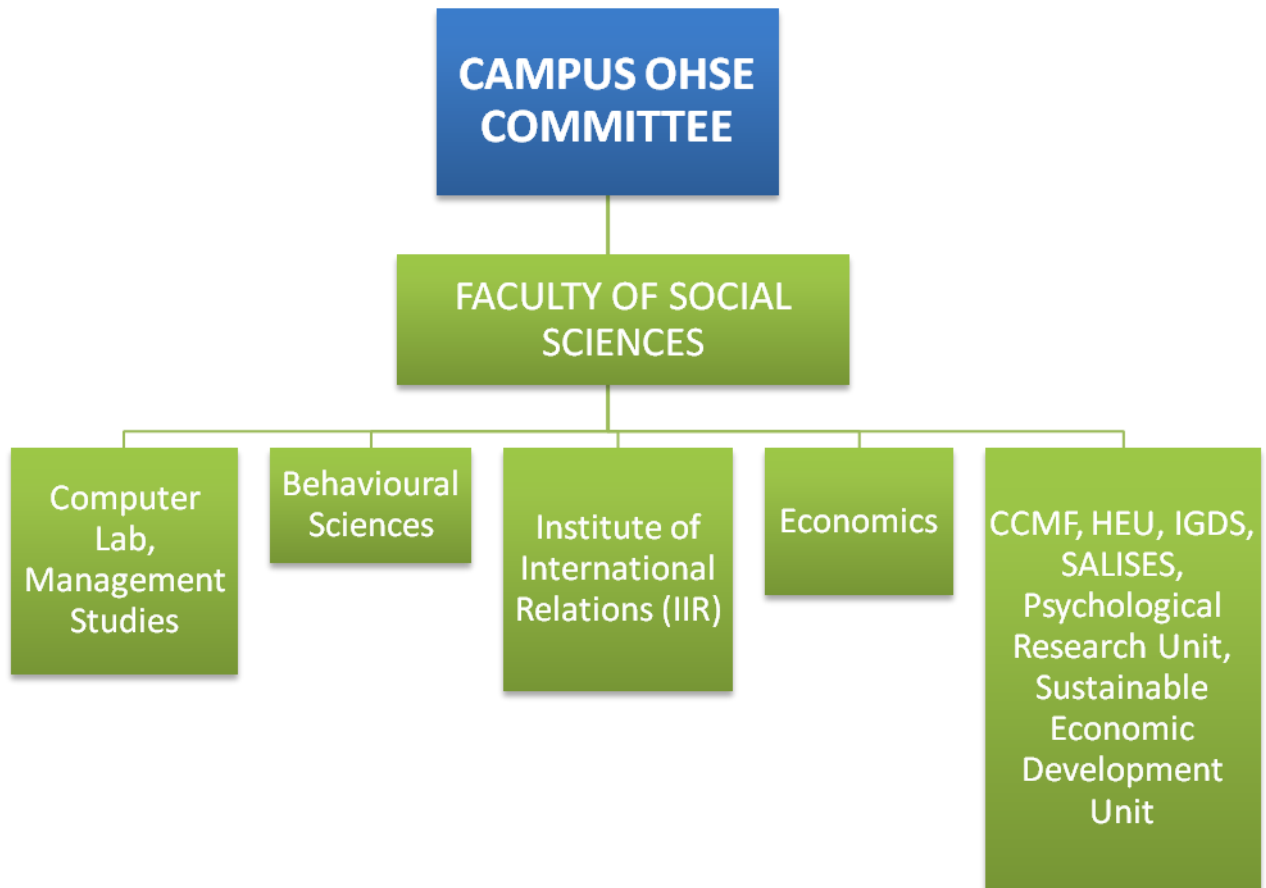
CAMPUS OHSE COMMITTEE

FACULTY OF SOCIAL SCIENCES

Computer Lab, Management Studies

Behavioural Sciences

Institute of International Relations (IIR)

Economics

CCMF, HEU, IGDS, SALISES, Psychological Research Unit, Sustainable Economic Development Unit